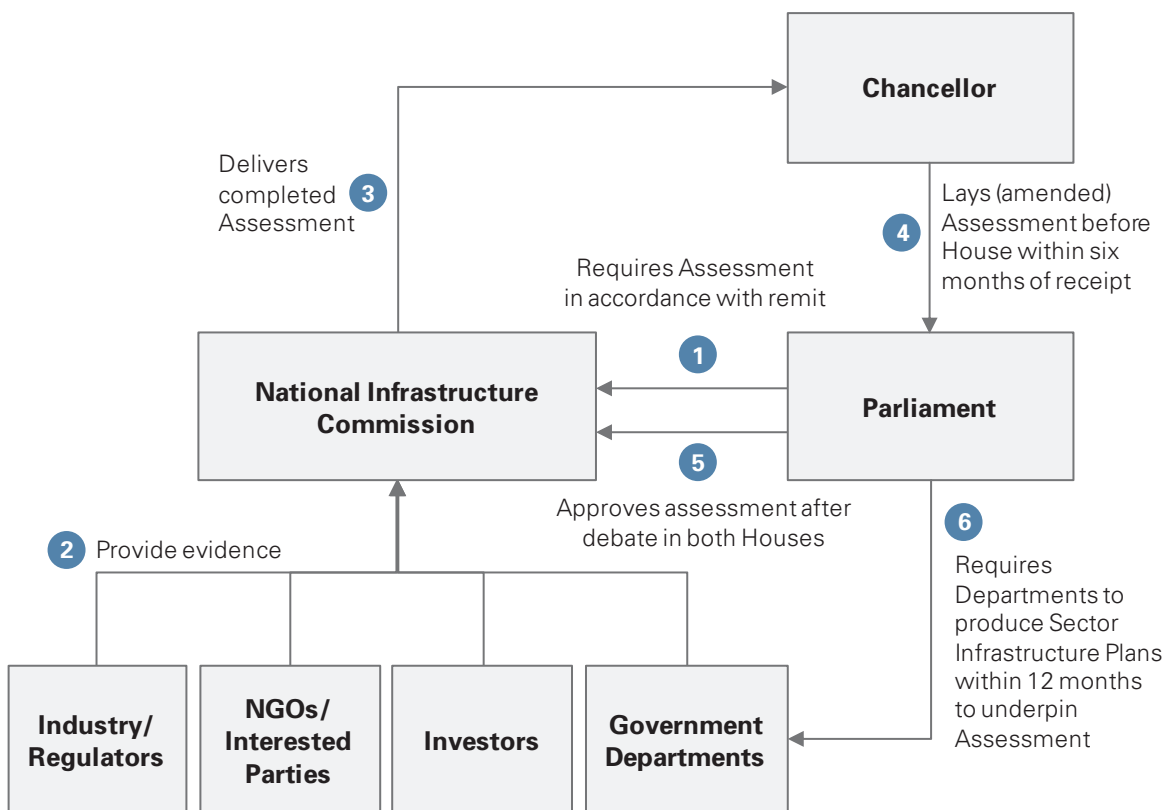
Chancellor

Delivers completed Assessment 3

4 Lays (amended) Assessment before House within six months of receipt

Requires Assessment in accordance with remit

1

National Infrastructure Commission

Parliament

5

Approves assessment after debate in both Houses

2 Provide evidence

6 Requires Departments to produce Sector Infrastructure Plans within 12 months to underpin Assessment

Industry/ Regulators

NGOs/ Interested Parties

Investors

Government Departments